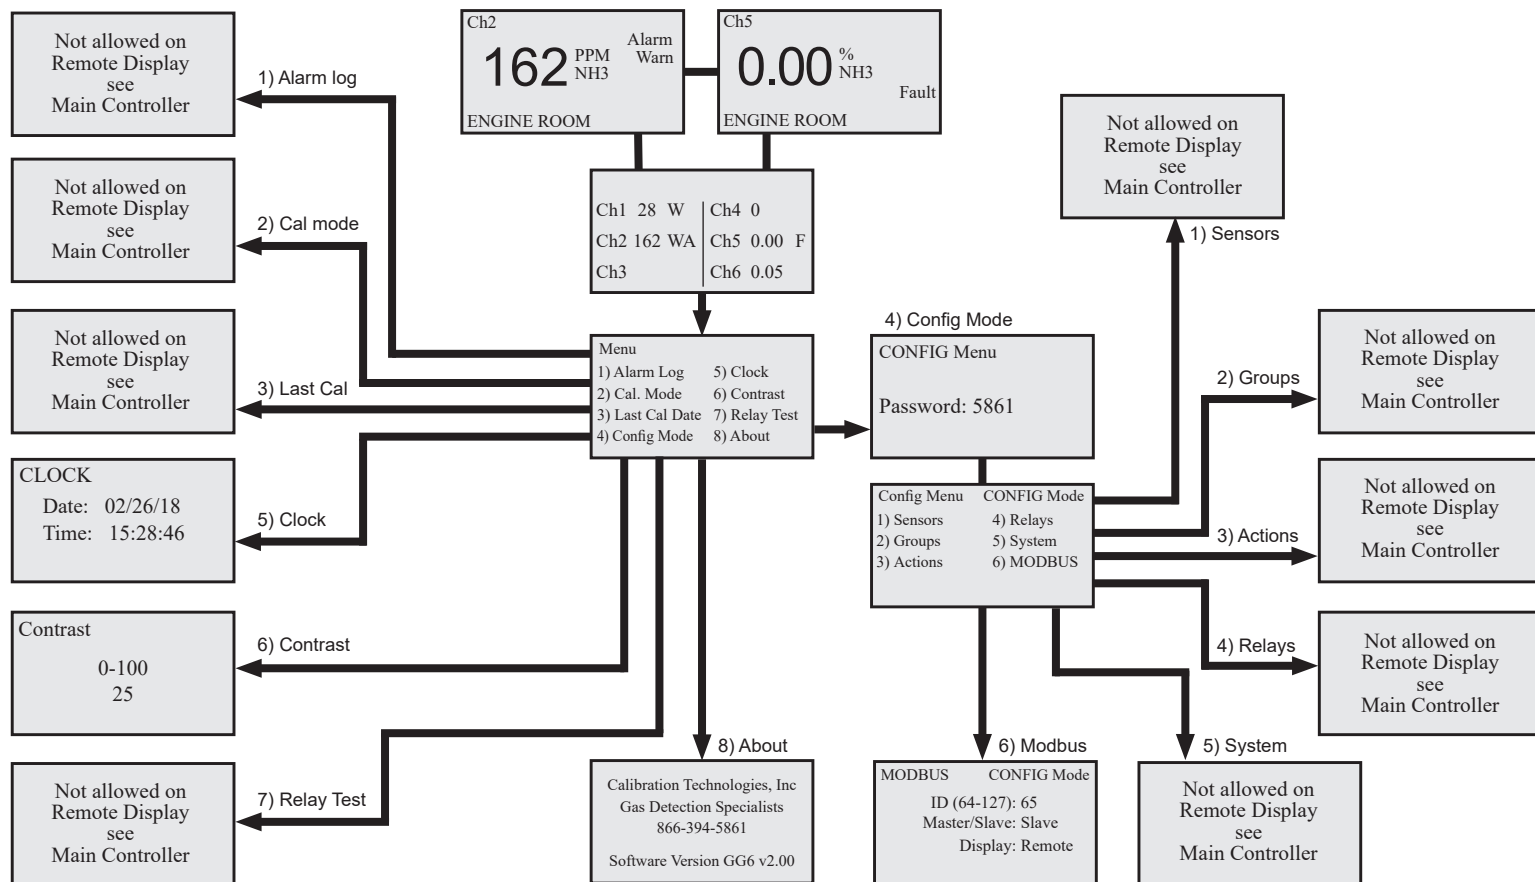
Ch2
162 PPM NH3
Alarm Warn
ENGINE ROOM

Ch5
0.00 % NH3
Fault
ENGINE ROOM

Not allowed on Remote Display see Main Controller

1) Alarm log

Not allowed on Remote Display see Main Controller

2) Cal mode

Not allowed on Remote Display see Main Controller

3) Last Cal

CLOCK
Date: 02/26/18
Time: 15:28:46

5) Clock

Contrast
0-100
25

6) Contrast

Not allowed on Remote Display see Main Controller

7) Relay Test

| Ch1 28 W | Ch4 0 |
|---|---|
| Ch2 162 WA | Ch5 0.00 F |
| Ch3 | Ch6 0.05 |

Menu
1) Alarm Log
2) Cal. Mode
3) Last Cal Date
4) Config Mode
5) Clock
6) Contrast
7) Relay Test
8) About

8) About

Calibration Technologies, Inc
Gas Detection Specialists
866-394-5861
Software Version GG6 v2.00

4) Config Mode

CONFIG Menu
Password: 5861

Config Menu CONFIG Mode
1) Sensors
2) Groups
3) Actions
4) Relays
5) System
6) MODBUS

Not allowed on Remote Display see Main Controller

1) Sensors

2) Groups

Not allowed on Remote Display see Main Controller

3) Actions

Not allowed on Remote Display see Main Controller

4) Relays

Not allowed on Remote Display see Main Controller

6) Modbus

MODBUS CONFIG Mode
ID (64-127): 65
Master/Slave: Slave
Display: Remote

5) System

Not allowed on Remote Display see Main Controller